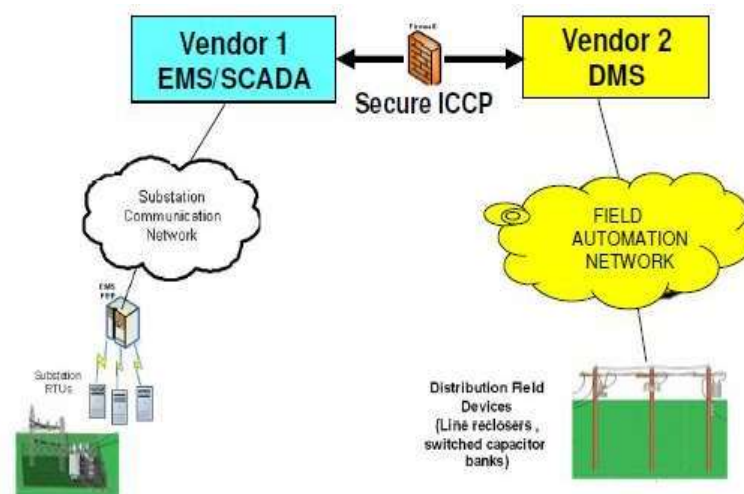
Vendor 1
EMS/SCADA

Firewall

Secure ICCP

Vendor 2
DMS

Substation Communication Network

FIELD AUTOMATION NETWORK

EMS FEP

Substation RTUs

Distribution Field Devices (Line reclosers , switched capacitor banks)